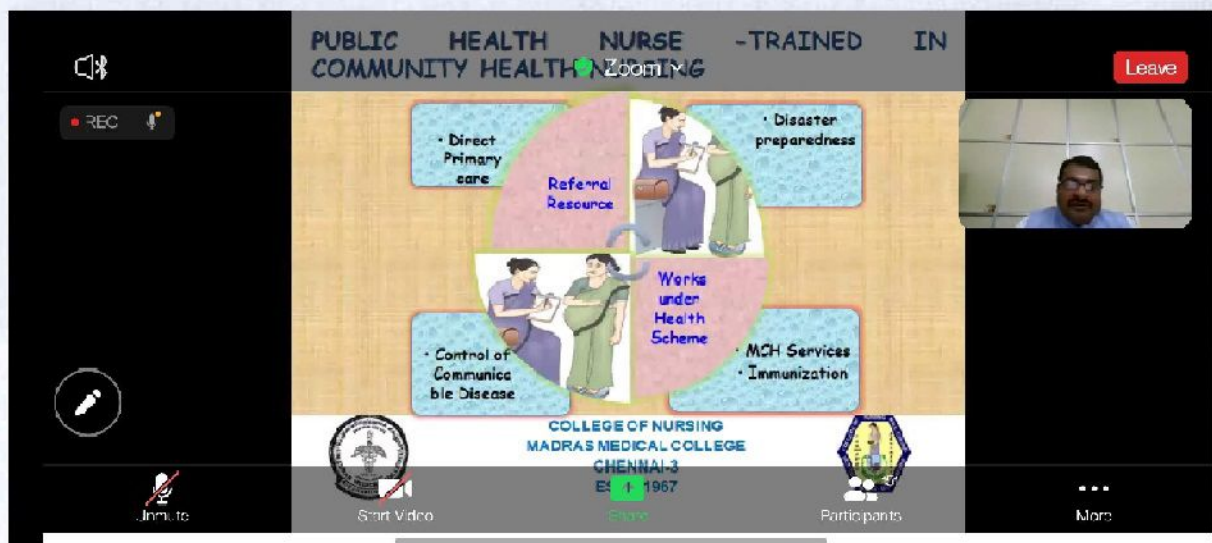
PUBLIC HEALTH NURSE -TRAINED IN COMMUNITY HEALTH NURSING

Zoom

Leave

REC

• Direct Primary care

Referral Resource

• Disaster preparedness

Works under Health Scheme

• Control of Communicable Disease

• MCH Services
• Immunization

COLLEGE OF NURSING
MADRAS MEDICAL COLLEGE
CHENNAI-3
ESTD 1967

Unmute

Start Video

Share

Participants

More